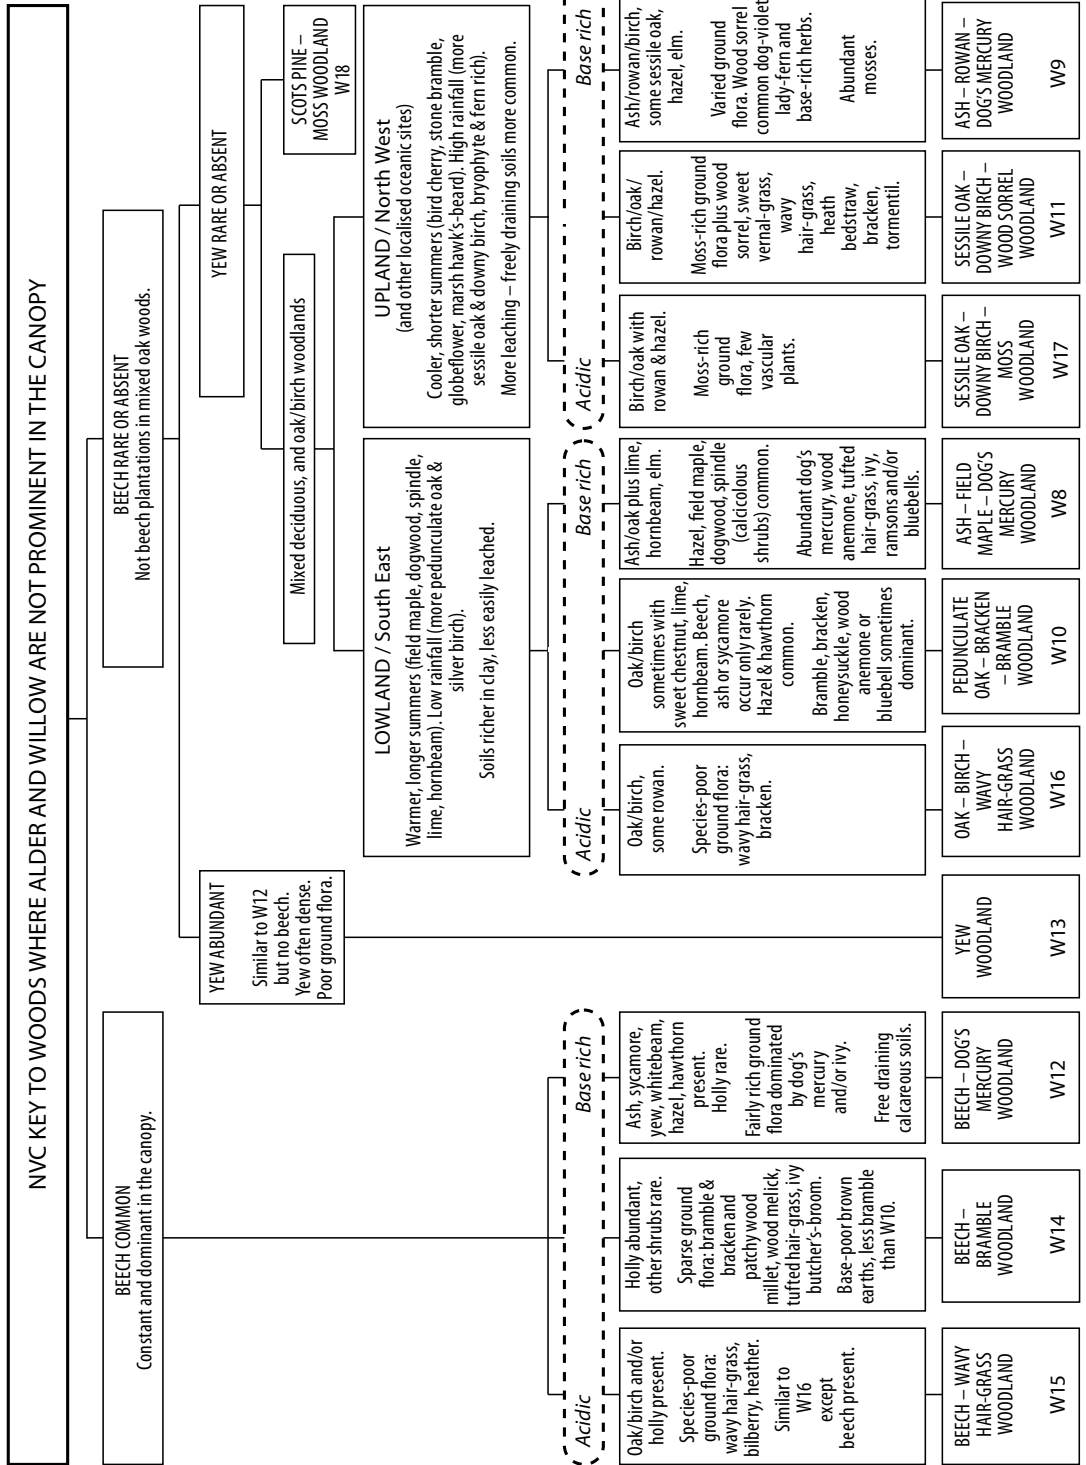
NVC KEY TO WOODS WHERE ALDER AND WILLOW ARE NOT PROMINENT IN THE CANOPY

BEECH COMMON
Constant and dominant in the canopy.

Acidic

Base rich

Oak/birch and/or holly present.
Species-poor ground flora: wavy hair-grass, bilberry, heather.
Similar to W16 except beech present.

BEECH – WAVY HAIR-GRASS WOODLAND
W15

Holly abundant, other shrubs rare.
Sparse ground flora: bramble & bracken and patchy wood millet, wood melick, tufted hair-grass, ivy butcher's-broom.
Base-poor brown earths, less bramble than W10.

BEECH – BRAMBLE WOODLAND
W14

Ash, sycamore, yew, whitebeam, hazel, hawthorn present. Holly rare.
Fairly rich ground flora dominated by dog's mercury and/or ivy.
Free draining calcareous soils.

BEECH – DOG'S MERCURY WOODLAND
W12

BEECH RARE OR ABSENT
Not beech plantations in mixed oak woods.

YEW ABUNDANT
Similar to W12 but no beech. Yew often dense. Poor ground flora.

YEW WOODLAND
W13

YEW RARE OR ABSENT

SCOTS PINE – MOSS WOODLAND
W18

Mixed deciduous, and oak/birch woodlands

LOWLAND / South East
Warmer, longer summers (field maple, dogwood, spindle, lime, hornbeam). Low rainfall (more pedunculate oak & silver birch).
Soils richer in clay, less easily leached.

Acidic

Base rich

Oak/birch, some rowan.
Species-poor ground flora: wavy hair-grass, bracken.

OAK – BIRCH – WAVY HAIR-GRASS WOODLAND
W16

Oak/birch sometimes with sweet chestnut, lime, hornbeam. Beech, ash or sycamore occur only rarely. Hazel & hawthorn common.
Bramble, bracken, honeysuckle, wood anemone or bluebell sometimes dominant.

PEDUNCULATE OAK – BRACKEN – BRAMBLE WOODLAND
W10

Ash/oak plus lime, hornbeam, elm.
Hazel, field maple, dogwood, spindle (calcicolous shrubs) common.
Abundant dog's mercury, wood anemone, tufted hair-grass, ivy, ramsons and/or bluebells.

ASH – FIELD MAPLE – DOG'S MERCURY WOODLAND
W8

UPLAND / North West
(and other localised oceanic sites)
Cooler, shorter summers (bird cherry, stone bramble, globeflower, marsh hawk's-beard). High rainfall (more sessile oak & downy birch, bryophyte & fern rich).
More leaching – freely draining soils more common.

Acidic

Base rich

Birch/oak with rowan & hazel.
Moss-rich ground flora, few vascular plants.

SESSILE OAK – DOWNY BIRCH – MOSS WOODLAND
W17

Birch/oak/rowan/hazel.
Moss-rich ground flora plus wood sorrel, sweet vernal-grass, wavy hair-grass, heath bedstraw, bracken, tormentil.

SESSILE OAK – DOWNY BIRCH – WOOD SORREL WOODLAND
W11

Ash/rowan/birch, some sessile oak, hazel, elm.
Varied ground flora. Wood sorrel common dog-violet lady-fern and base-rich herbs.
Abundant mosses.

ASH – ROWAN – DOG'S MERCURY WOODLAND
W9